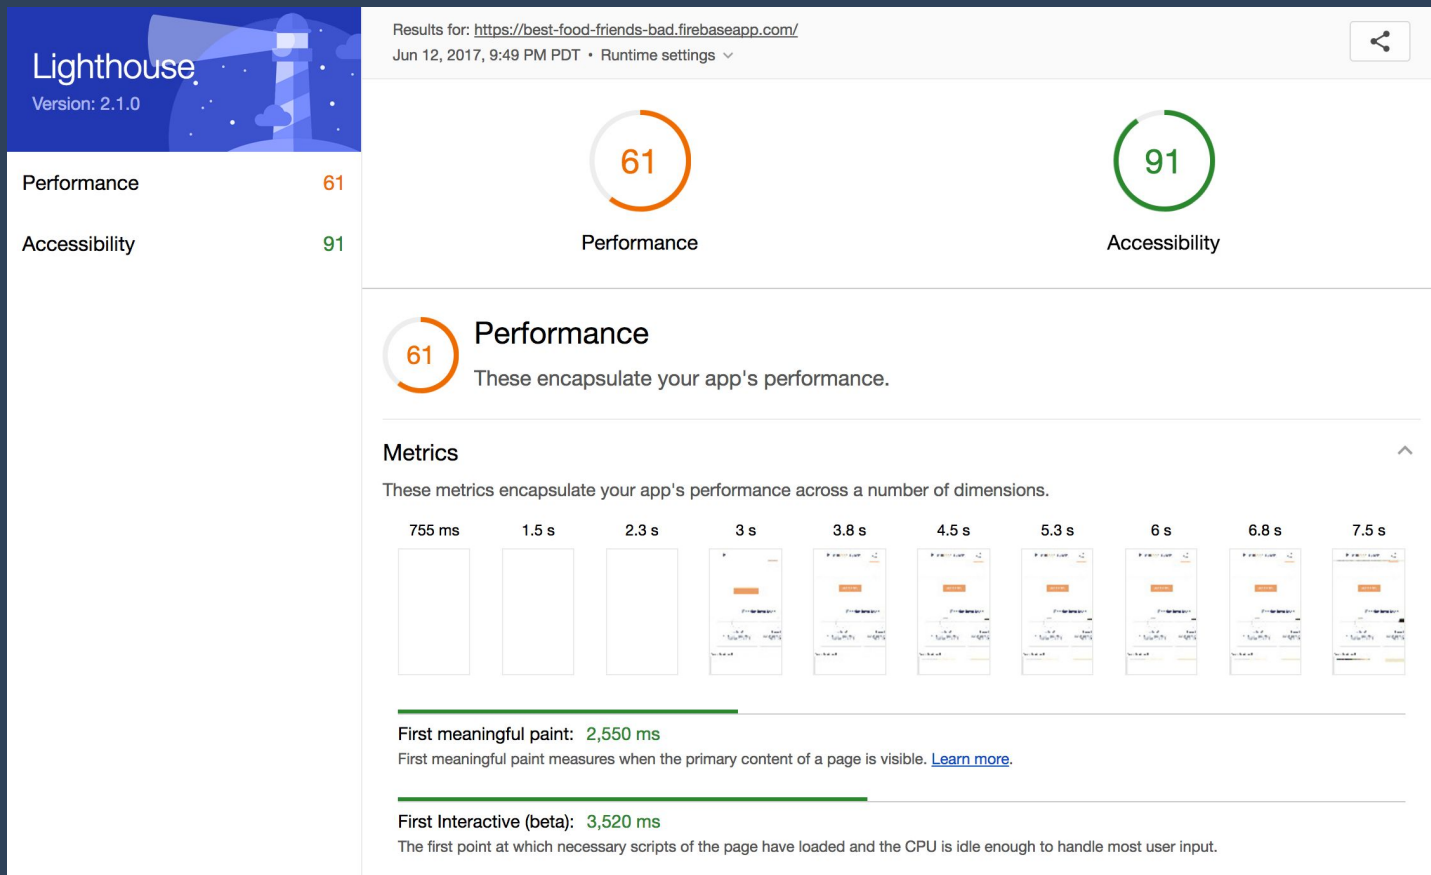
Lighthouse
Version: 2.1.0

Performance 61

Accessibility 91

Results for: https://best-food-friends-bad.firebaseapp.com/
Jun 12, 2017, 9:49 PM PDT • Runtime settings

61
Performance

91
Accessibility

61
Performance
These encapsulate your app's performance.

Metrics
These metrics encapsulate your app's performance across a number of dimensions.

| 755 ms | 1.5 s | 2.3 s | 3 s | 3.8 s | 4.5 s | 5.3 s | 6 s | 6.8 s | 7.5 s |
|---|---|---|---|---|---|---|---|---|---|

First meaningful paint: 2,550 ms
First meaningful paint measures when the primary content of a page is visible. Learn more.

First Interactive (beta): 3,520 ms
The first point at which necessary scripts of the page have loaded and the CPU is idle enough to handle most user input.